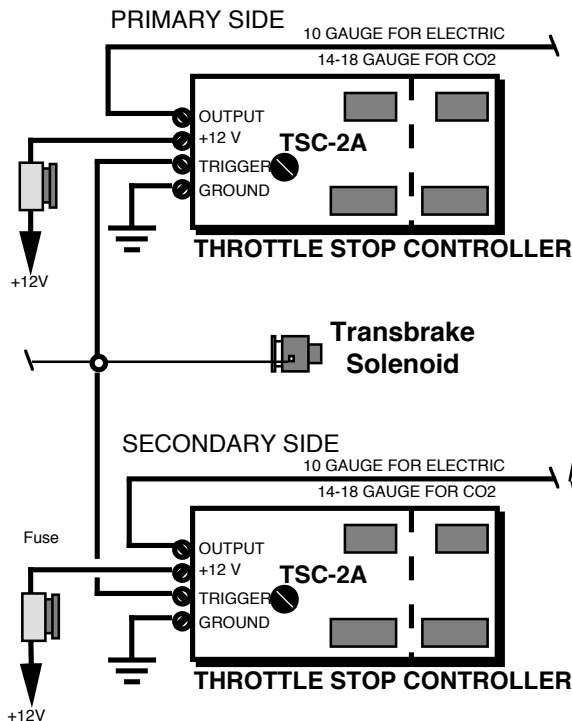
PRIMARY SIDE

10 GAUGE FOR ELECTRIC

14-18 GAUGE FOR CO2

OUTPUT

+12 V

TRIGGER

GROUND

TSC-2A

THROTTLE STOP CONTROLLER

+12V

Transbrake Solenoid

SECONDARY SIDE

10 GAUGE FOR ELECTRIC

14-18 GAUGE FOR CO2

Fuse

OUTPUT

+12 V

TRIGGER

GROUND

TSC-2A

THROTTLE STOP CONTROLLER

+12V